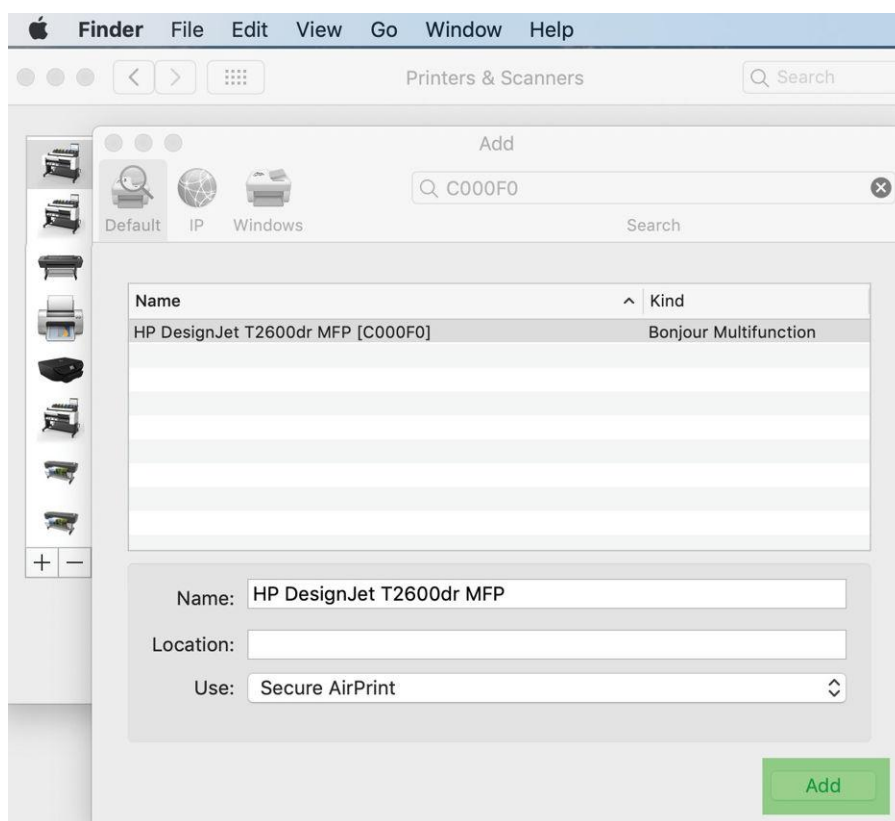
Finder File Edit View Go Window Help

Printers & Scanners

Search

Add

C000F0

Default IP Windows

Search

| Name | Kind |
|---|---|
| HP DesignJet T2600dr MFP [C000F0] | Bonjour Multifunction |

+ −

Name: HP DesignJet T2600dr MFP

Location:

Use: Secure AirPrint

Add